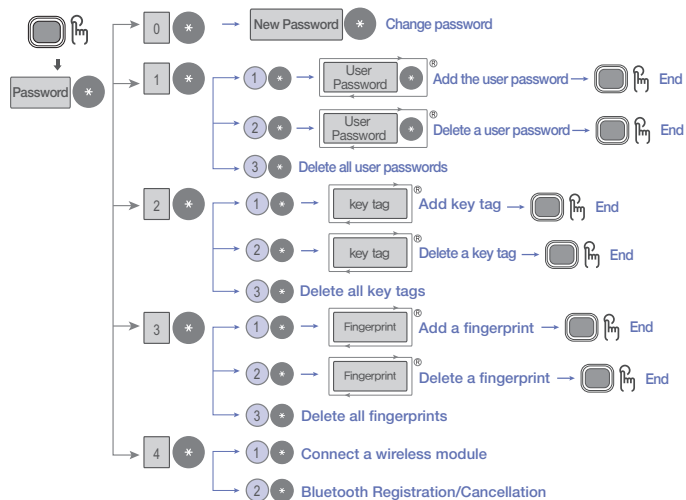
Password *

0 * New Password * Change password

1 * 1 * User Password * ® Add the user password End

2 * User Password * ® Delete a user password End

3 * Delete all user passwords

2 * 1 * key tag ® Add key tag End

2 * key tag ® Delete a key tag End

3 * Delete all key tags

3 * 1 * Fingerprint ® Add a fingerprint End

2 * Fingerprint ® Delete a fingerprint End

3 * Delete all fingerprints

4 * 1 * Connect a wireless module

2 * Bluetooth Registration/Cancellation